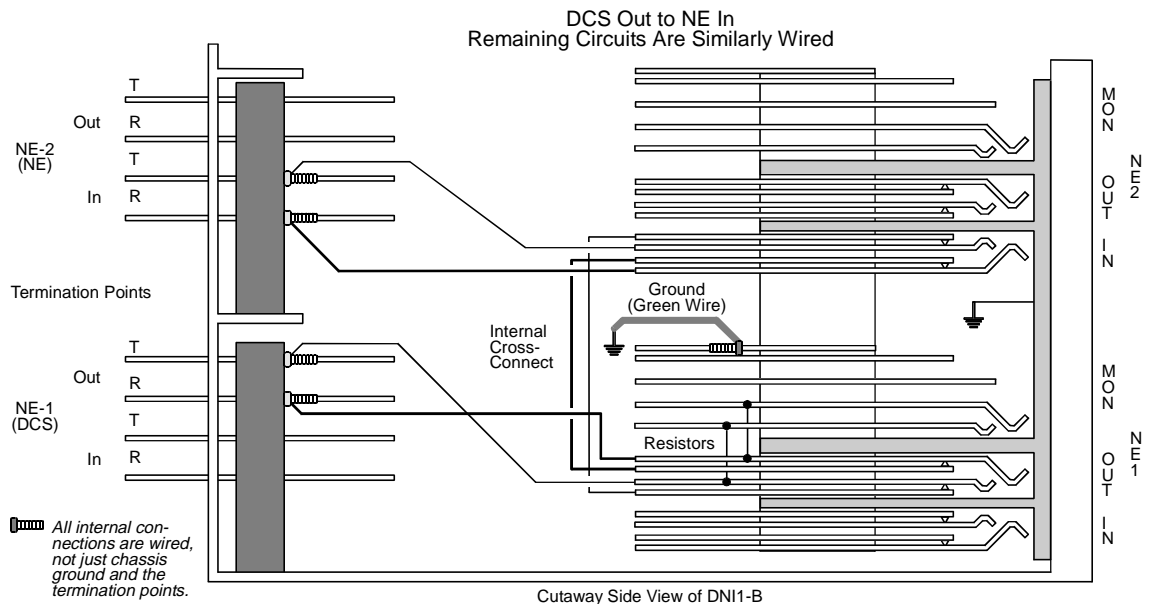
DCS Out to NE In
Remaining Circuits Are Similarly Wired

NE-2 (NE)
Out
T
R
In
T
R

Termination Points

NE-1 (DCS)
Out
T
R
In
T
R

All internal connections are wired, not just chassis ground and the termination points.

Internal Cross-Connect

Ground (Green Wire)

Resistors

MON
OUT
IN
NE2

MON
OUT
IN
NE1

Cutaway Side View of DNI1-B